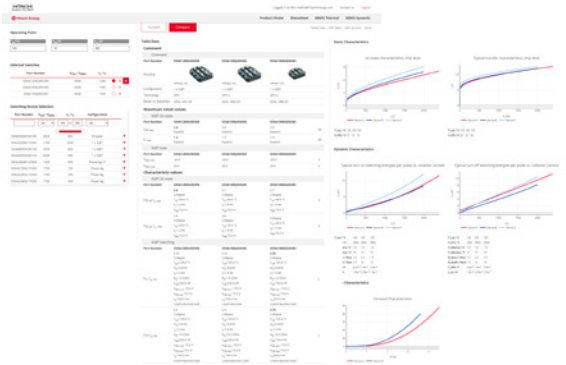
HITACHI

Hitachi Energy

Product Finder | Datasheets | SEMIS Thermal | SEMIS Dynamic

Operating Point

Selected Switches

Switching Device Selection

Compare

Table View

Comment

Maximum rated values

Characteristic values

Static Characteristics

Dynamic Characteristics

Characteristics

Forward characteristics